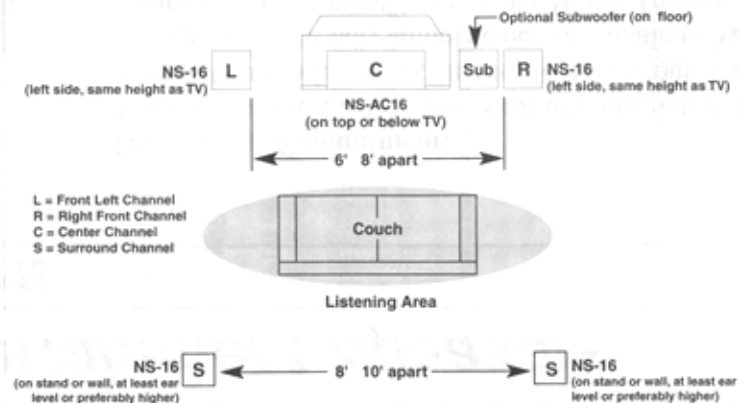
Optional Subwoofer (on floor)

NS-16
(left side, same height as TV)

L

C

Sub

R

NS-16
(left side, same height as TV)

NS-AC16
(on top or below TV)

6' 8' apart

L = Front Left Channel
R = Right Front Channel
C = Center Channel
S = Surround Channel

Couch

Listening Area

NS-16
(on stand or wall, at least ear level or preferably higher)

S

8' 10' apart

S

NS-16
(on stand or wall, at least ear level or preferably higher)